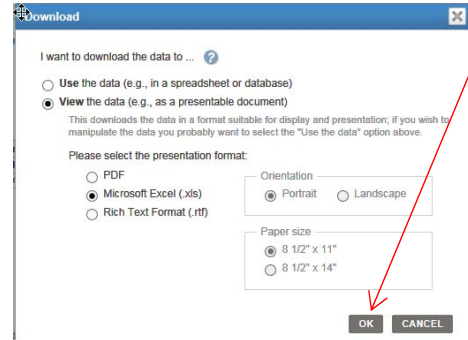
Download

I want to download the data to ... ?

Use the data (e.g., in a spreadsheet or database)

View the data (e.g., as a presentable document)

This downloads the data in a format suitable for display and presentation; if you wish to manipulate the data you probably want to select the "Use the data" option above.

Please select the presentation format:

PDF

Microsoft Excel (.xls)

Rich Text Format (.rtf)

Orientation

Portrait

Landscape

Paper size

8 1/2" x 11"

8 1/2" x 14"

OK

CANCEL